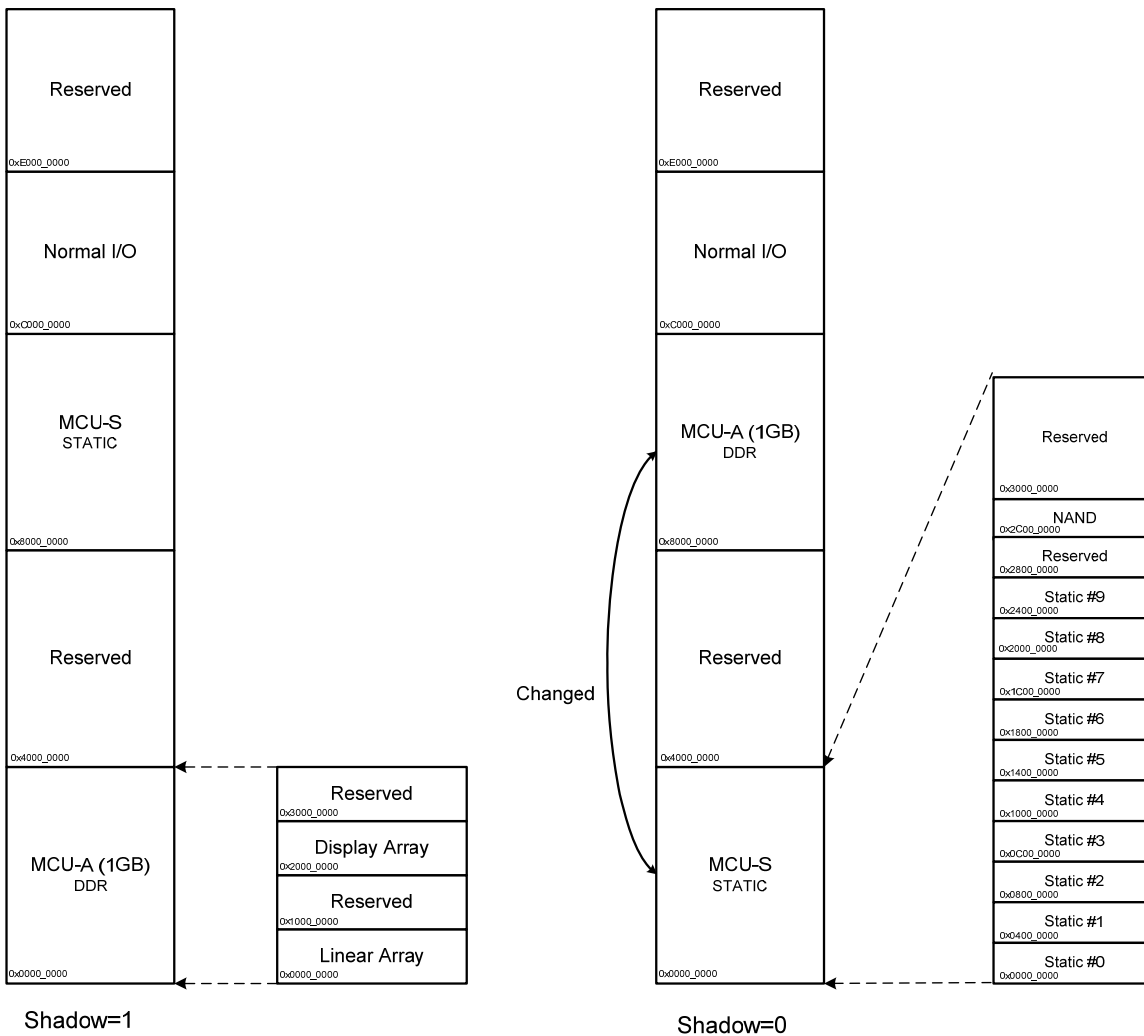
Reserved
0xE000_0000
Normal I/O
0xC000_0000
MCU-S
STATIC
0x8000_0000
Reserved
0x4000_0000
MCU-A (1GB)
DDR
0x0000_0000

Reserved
0x3000_0000
Display Array
0x2000_0000
Reserved
0x1000_0000
Linear Array
0x0000_0000

Shadow=1

Reserved
0xE000_0000
Normal I/O
0xC000_0000
MCU-A (1GB)
DDR
0x8000_0000
Reserved
0x4000_0000
MCU-S
STATIC
0x0000_0000

Changed

Reserved
0x3000_0000
NAND
0x2C00_0000
Reserved
0x2800_0000
Static #9
0x2400_0000
Static #8
0x2000_0000
Static #7
0x1C00_0000
Static #6
0x1800_0000
Static #5
0x1400_0000
Static #4
0x1000_0000
Static #3
0x0C00_0000
Static #2
0x0800_0000
Static #1
0x0400_0000
Static #0
0x0000_0000

Shadow=0